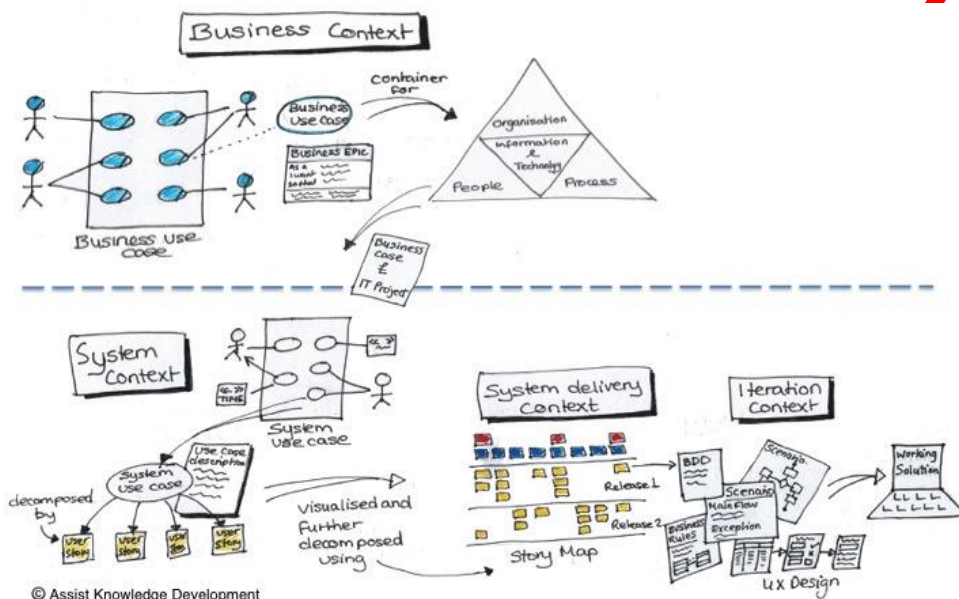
Business Context

container for

Business Use Case

Business EPIC
As a
I want
so that

Organisation

Information & Technology

People

Process

Business Use Case

Business Case & IT Project

System Context

<<?>>

<<?>> TIME

System use case

System delivery Context

Iteration Context

System Use case

Use Case description

decomposed by

User Story

User Story

User Story

User Story

visualised and further decomposed using

Release 1

Release 2

Story Map

BDD

Scenario

Scenario Main Flow Exception

Business Rules

UX Design

Working Solution

© Assist Knowledge Development